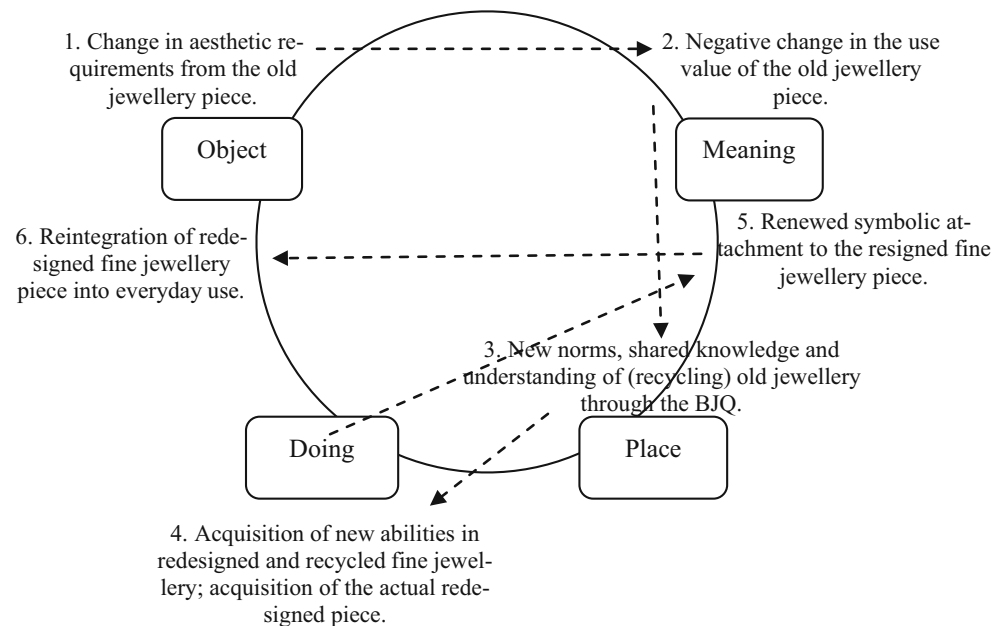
1. Change in aesthetic requirements from the old jewellery piece.

2. Negative change in the use value of the old jewellery piece.

Object

Meaning

5. Renewed symbolic attachment to the resigned fine jewellery piece.

6. Reintegration of redesigned fine jewellery piece into everyday use.

3. New norms, shared knowledge and understanding of (recycling) old jewellery through the BJQ.

Doing

Place

4. Acquisition of new abilities in redesigned and recycled fine jewellery; acquisition of the actual redesigned piece.